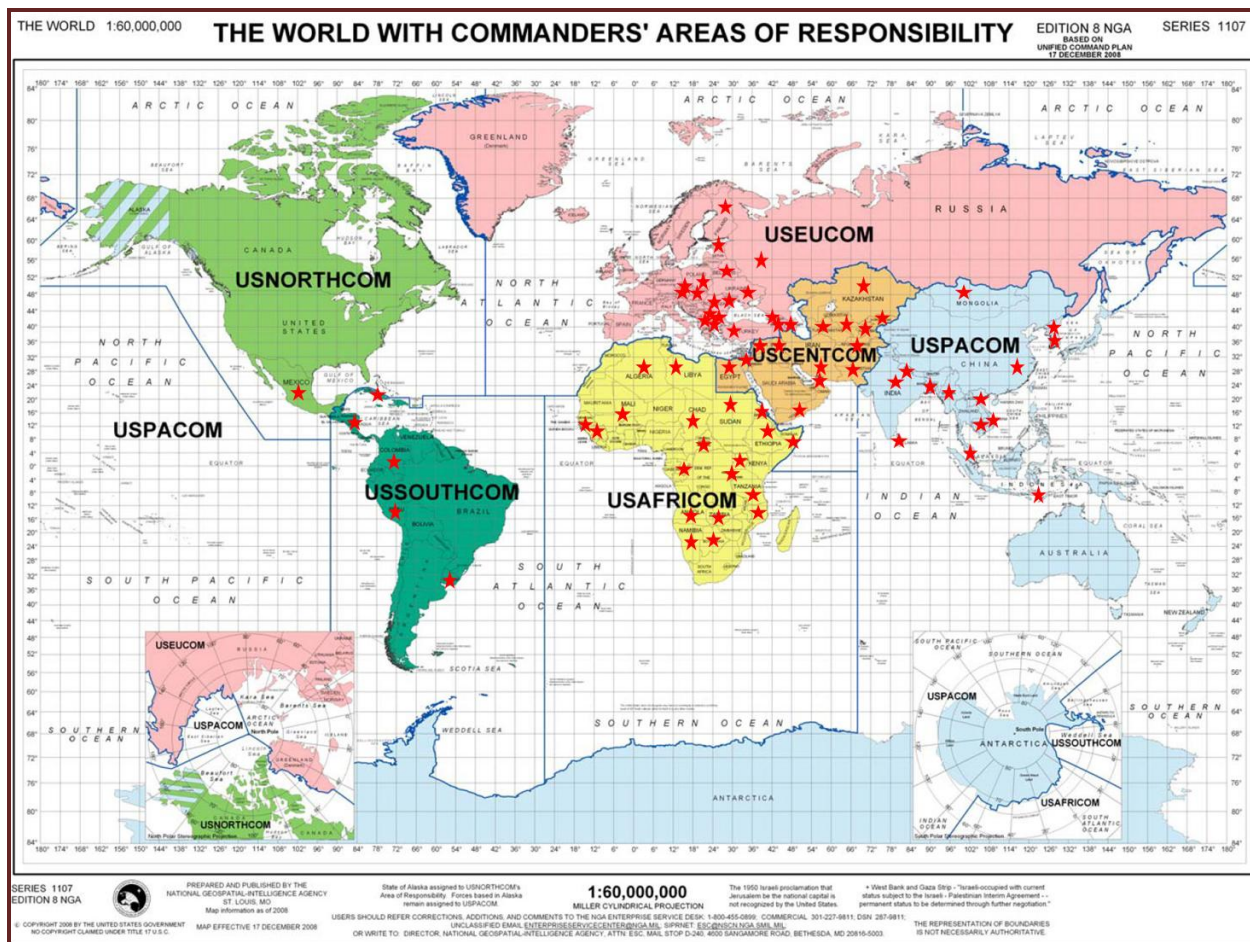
THE WORLD 1:60,000,000

THE WORLD WITH COMMANDERS' AREAS OF RESPONSIBILITY

EDITION 8 NGA
BASED ON
UNIFIED COMMAND PLAN
17 DECEMBER 2008

SERIES 1107

ARCTIC OCEAN

GREENLAND

ARCTIC OCEAN

RUSSIA

USEUCOM

CANADA

USNORTHCOM

UNITED STATES

NORTH ATLANTIC OCEAN

KAZAKHSTAN

MONGOLIA

USCENTCOM

USPACOM

CHINA

NORTH PACIFIC OCEAN

NORTH PACIFIC OCEAN

MEXICO

ALGERIA

LIBYA

EGYPT

IRAN

SAUDI ARABIA

INDIA

MALI

NIGER

CHAD

SUDAN

ETHIOPIA

USPACOM

VENEZUELA

COLOMBIA

NIGERIA

KENYA

EQUATOR

EQUATOR

USSOUTHCOM

BRAZIL

USAFRICOM

TANZANIA

INDIAN OCEAN

INDONESIA

BOLIVIA

NAMIBIA

SOUTH AFRICA

AUSTRALIA

SOUTH PACIFIC OCEAN

SOUTH ATLANTIC OCEAN

NEW ZEALAND

USEUCOM

SCOTIA SEA

USPACOM

ARCTIC OCEAN

North Pole

Kara Sea

Barents Sea

GREENLAND

ICELAND

Beaufort Sea

USNORTHCOM

CANADA

SOUTHERN OCEAN

WEDDELL SEA

SOUTHERN OCEAN

ANTARCTICA

SOUTH PACIFIC OCEAN

SOUTHERN OCEAN

USPACOM

South Pole

ANTARCTICA

Weddell Sea

USSOUTHCOM

INDIAN OCEAN

USAFRICOM

SOUTH ATLANTIC OCEAN

SOUTHERN OCEAN

SERIES 1107
EDITION 8 NGA

PREPARED AND PUBLISHED BY THE NATIONAL GEOSPATIAL-INTELLIGENCE AGENCY ST. LOUIS, MO
Map information as of 2008

© COPYRIGHT 2008 BY THE UNITED STATES GOVERNMENT NO COPYRIGHT CLAIMED UNDER TITLE 17 U.S.C.

MAP EFFECTIVE 17 DECEMBER 2008

State of Alaska assigned to USNORTHCOM's Area of Responsibility. Forces based in Alaska remain assigned to USPACOM.

1:60,000,000
MILLER CYLINDRICAL PROJECTION

The 1950 Israeli proclamation that Jerusalem be the national capital is not recognized by the United States.

* West Bank and Gaza Strip - "Israeli-occupied with current status subject to the Israeli - Palestinian Interim Agreement - - permanent status to be determined through further negotiation."

USERS SHOULD REFER CORRECTIONS, ADDITIONS, AND COMMENTS TO THE NGA ENTERPRISE SERVICE DESK: 1-800-455-0899; COMMERCIAL 301-227-9811; DSN 287-9811; UNCLASSIFIED EMAIL ENTERPRISESERVICECENTER@NGA.MIL, SIPRNET: ESC@NSON.NGA.SMIL.MIL
OR WRITE TO: DIRECTOR, NATIONAL GEOSPATIAL-INTELLIGENCE AGENCY, ATTN: ESC, MAIL STOP D-240, 4600 SANGAMORE ROAD, BETHESDA, MD 20816-5003.

THE REPRESENTATION OF BOUNDARIES IS NOT NECESSARILY AUTHORITATIVE.